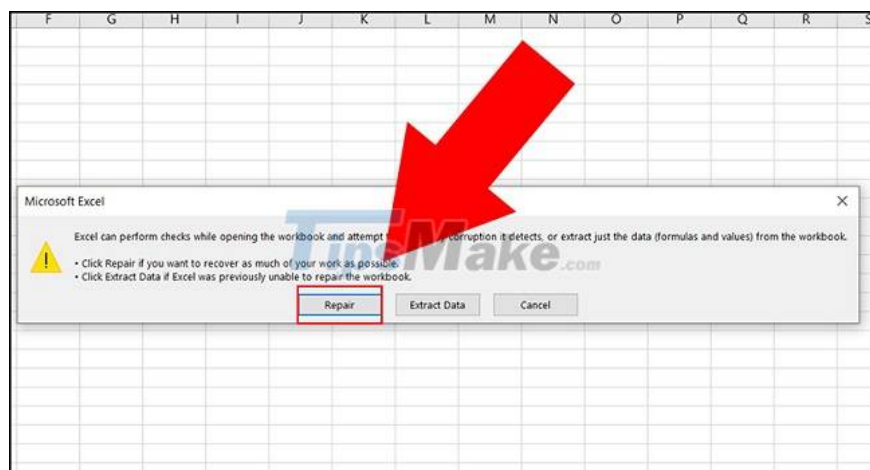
F G H I J K L M N O P Q R S

Microsoft Excel

×

Excel can perform checks while opening the workbook and attempt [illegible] corruption it detects, or extract just the data (formulas and values) from the workbook.

• Click Repair if you want to recover as much of your work as possible.
• Click Extract Data if Excel was previously unable to repair the workbook.

Repair Extract Data Cancel

TipsMake.com